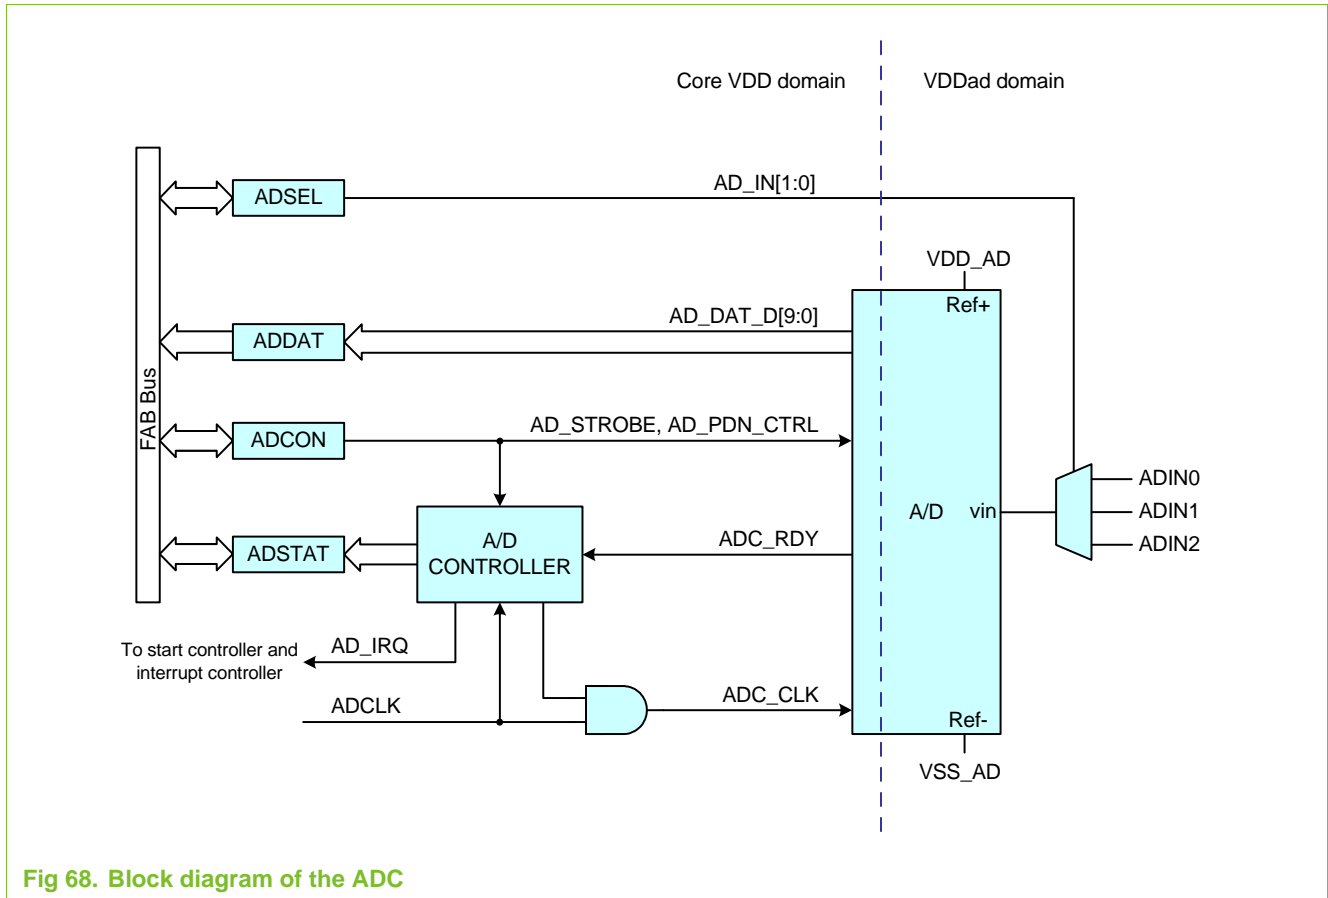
Core VDD domain
VDDad domain

FAB Bus

ADSEL
AD_IN[1:0]

VDD_AD
Ref+

ADDAT
AD_DAT_D[9:0]

ADCON
AD_STROBE, AD_PDN_CTRL

ADIN0
ADIN1
ADIN2

A/D
vin

ADSTAT
A/D CONTROLLER
ADC_RDY

To start controller and interrupt controller
AD_IRQ

ADCLK
ADC_CLK

Ref-
VSS_AD

Fig 68. Block diagram of the ADC